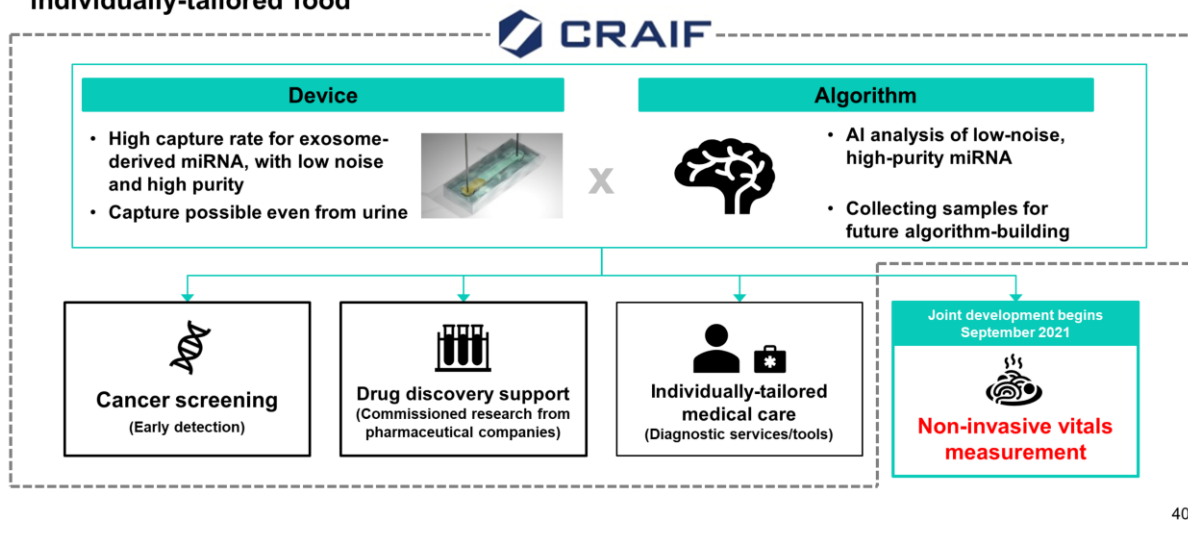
Individually-tailored food

CRAIF

Device

• High capture rate for exosome-derived miRNA, with low noise and high purity
• Capture possible even from urine

x

Algorithm

• AI analysis of low-noise, high-purity miRNA
• Collecting samples for future algorithm-building

Cancer screening
(Early detection)

Drug discovery support
(Commissioned research from pharmaceutical companies)

Individually-tailored medical care
(Diagnostic services/tools)

Joint development begins September 2021

Non-invasive vitals measurement

40